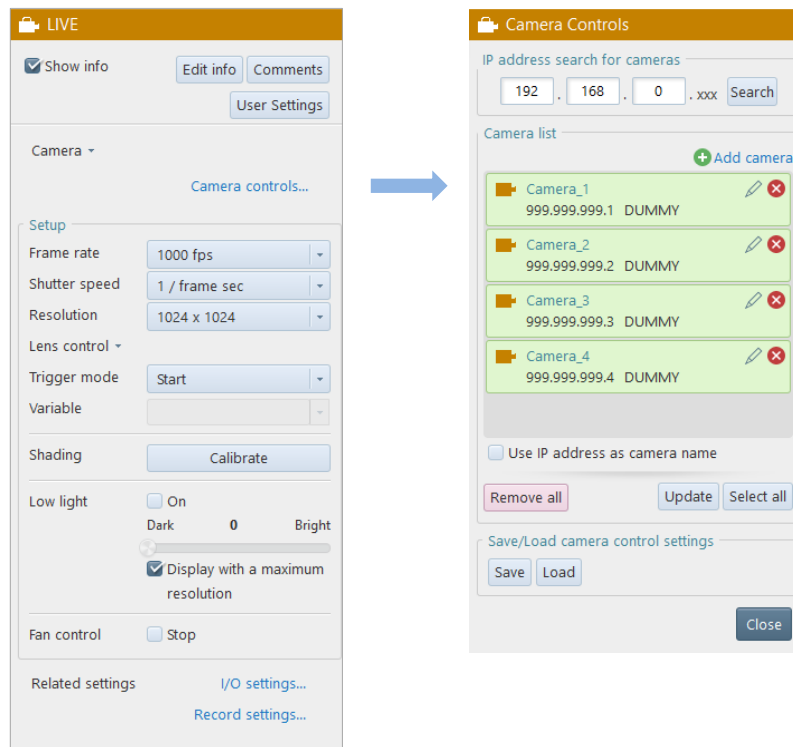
LIVE

Show info

Edit info

Comments

User Settings

Camera

Camera controls...

Setup

Frame rate 1000 fps

Shutter speed 1 / frame sec

Resolution 1024 x 1024

Lens control

Trigger mode Start

Variable

Shading Calibrate

Low light On

Dark 0 Bright

Display with a maximum resolution

Fan control Stop

Related settings I/O settings...

Record settings...

Camera Controls

IP address search for cameras

192 . 168 . 0 . xxx Search

Camera list

Add camera

Camera_1
999.999.999.1 DUMMY

Camera_2
999.999.999.2 DUMMY

Camera_3
999.999.999.3 DUMMY

Camera_4
999.999.999.4 DUMMY

Use IP address as camera name

Remove all

Update

Select all

Save/Load camera control settings

Save

Load

Close